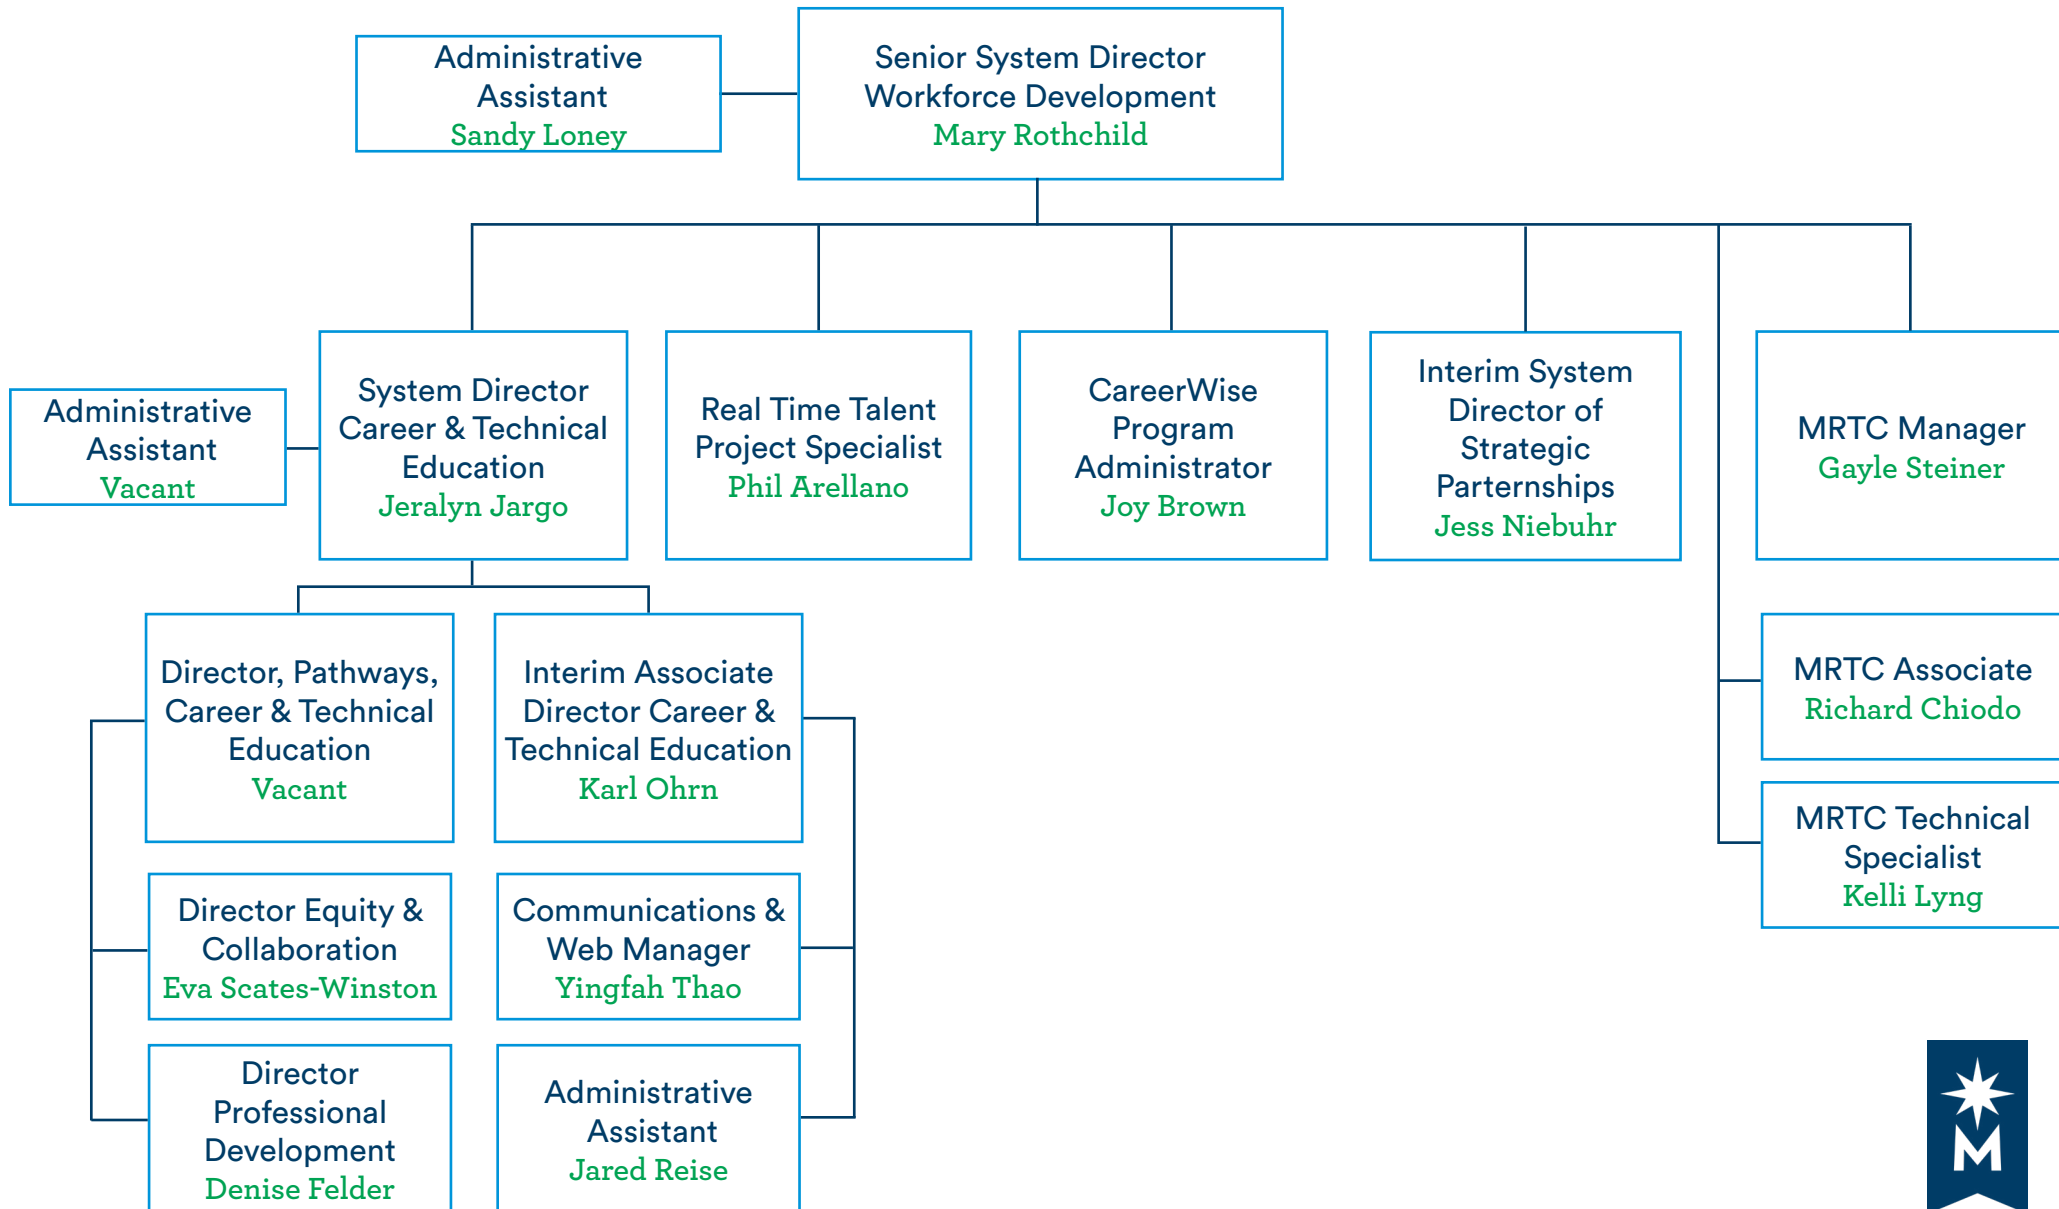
Administrative Assistant
Sandy Loney

Senior System Director Workforce Development
Mary Rothchild

Administrative Assistant
Vacant

System Director Career & Technical Education
Jeralyn Jargo

Real Time Talent Project Specialist
Phil Arellano

CareerWise Program Administrator
Joy Brown

Interim System Director of Strategic Parternships
Jess Niebuhr

MRTC Manager
Gayle Steiner

Director, Pathways, Career & Technical Education
Vacant

Interim Associate Director Career & Technical Education
Karl Ohrn

MRTC Associate
Richard Chiodo

MRTC Technical Specialist
Kelli Lyng

Director Equity & Collaboration
Eva Scates-Winston

Communications & Web Manager
Yingfah Thao

Director Professional Development
Denise Felder

Administrative Assistant
Jared Reise